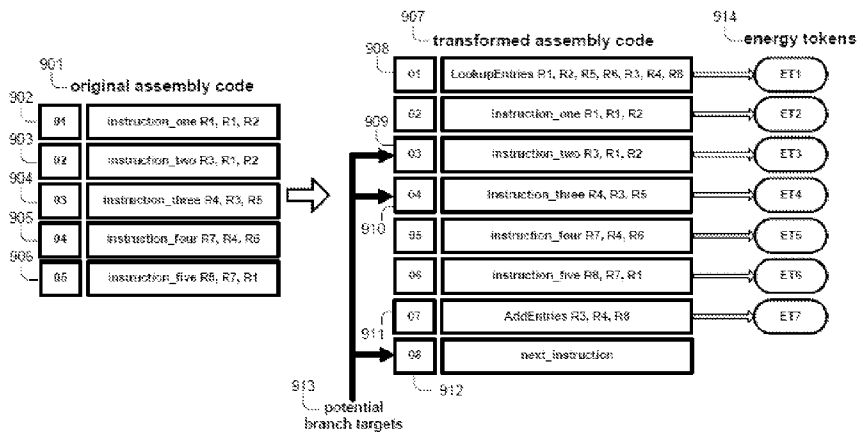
901
original assembly code

902
01 instruction_one R1, R1, R2
903
02 instruction_two R3, R1, R2
904
03 instruction_three R4, R3, R5
905
04 instruction_four R7, R4, R6
906
05 instruction_five R8, R7, R1

907
transformed assembly code

914
energy tokens

908
01 LookupEntries R1, R2, R5, R6, R3, R4, R8 ET1
02 instruction_one R1, R1, R2 ET2
909
03 instruction_two R3, R1, R2 ET3
04 instruction_three R4, R3, R5 ET4
910
05 instruction_four R7, R4, R6 ET5
06 instruction_five R8, R7, R1 ET6
911
07 AddEntries R3, R4, R8 ET7
08 next_instruction
912

913
potential branch targets